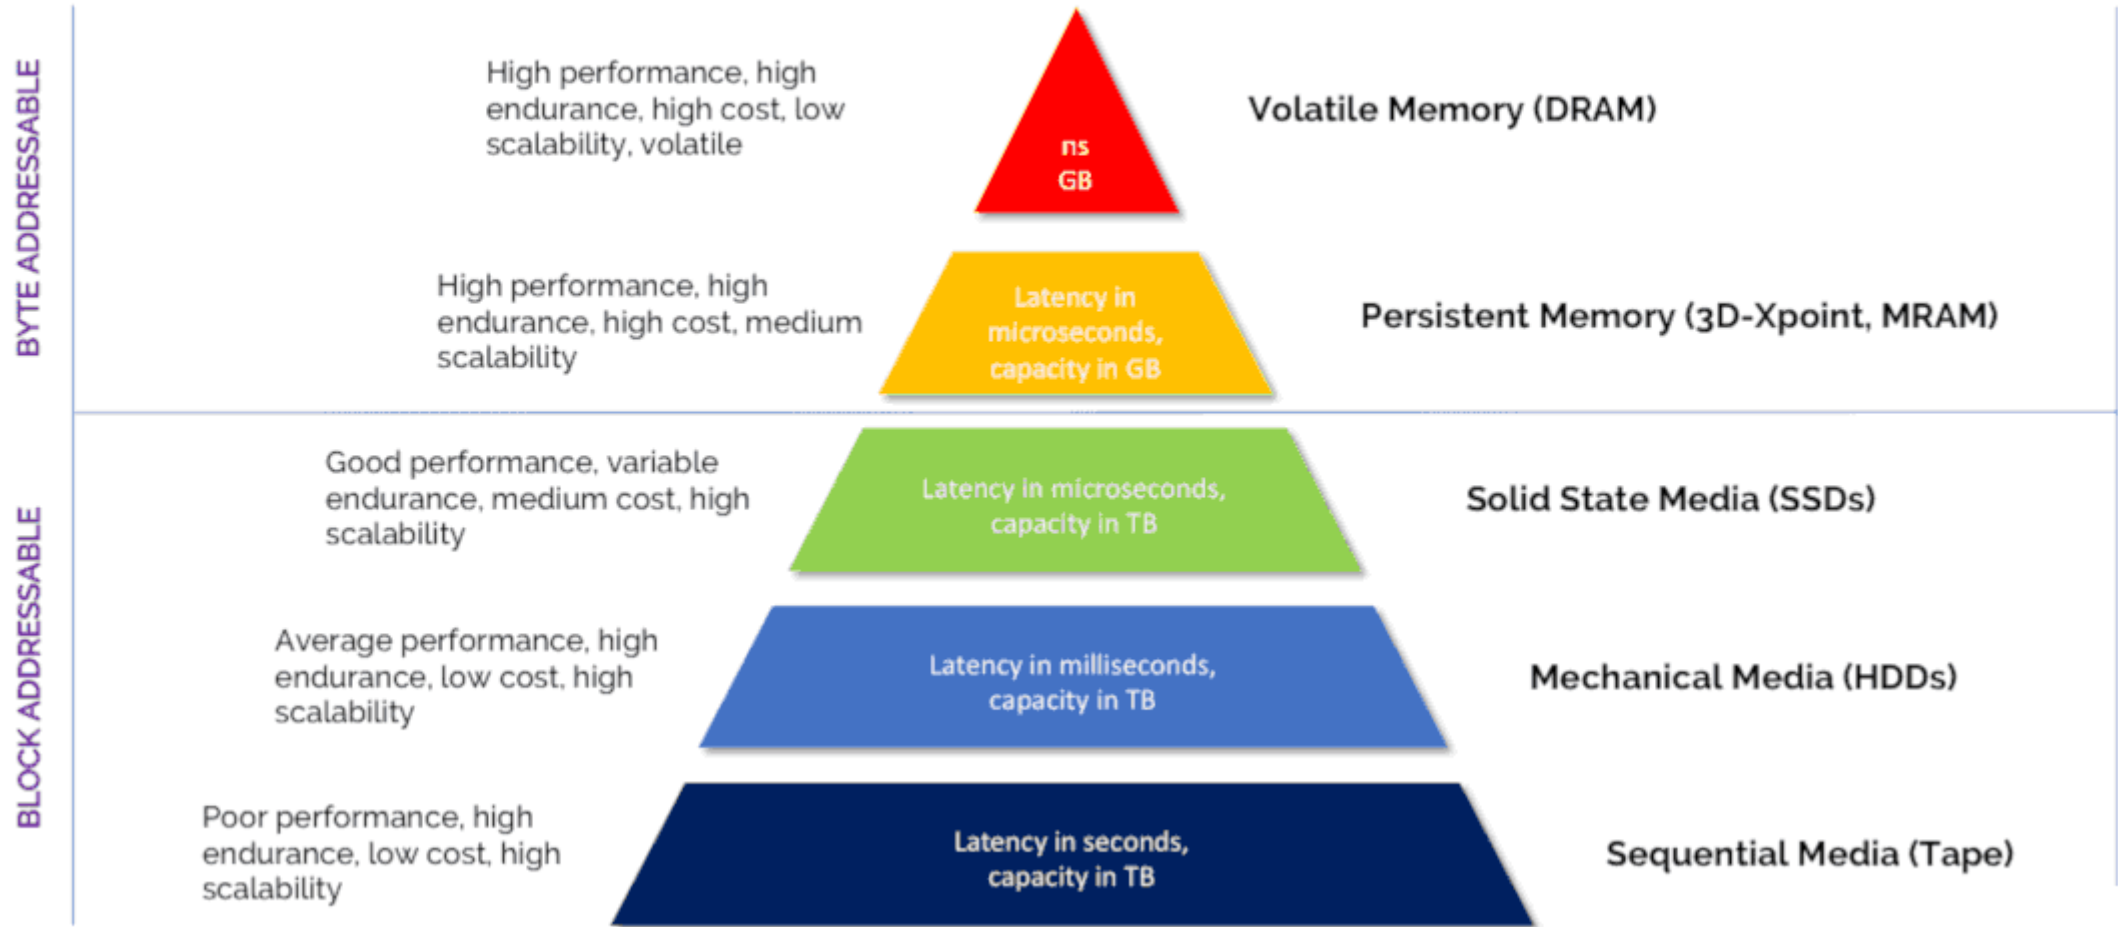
BYTE ADDRESSABLE

High performance, high endurance, high cost, low scalability, volatile

ns
GB

Volatile Memory (DRAM)

High performance, high endurance, high cost, medium scalability

Latency in microseconds, capacity in GB

Persistent Memory (3D-Xpoint, MRAM)

BLOCK ADDRESSABLE

Good performance, variable endurance, medium cost, high scalability

Latency in microseconds, capacity in TB

Solid State Media (SSDs)

Average performance, high endurance, low cost, high scalability

Latency in milliseconds, capacity in TB

Mechanical Media (HDDs)

Poor performance, high endurance, low cost, high scalability

Latency in seconds, capacity in TB

Sequential Media (Tape)